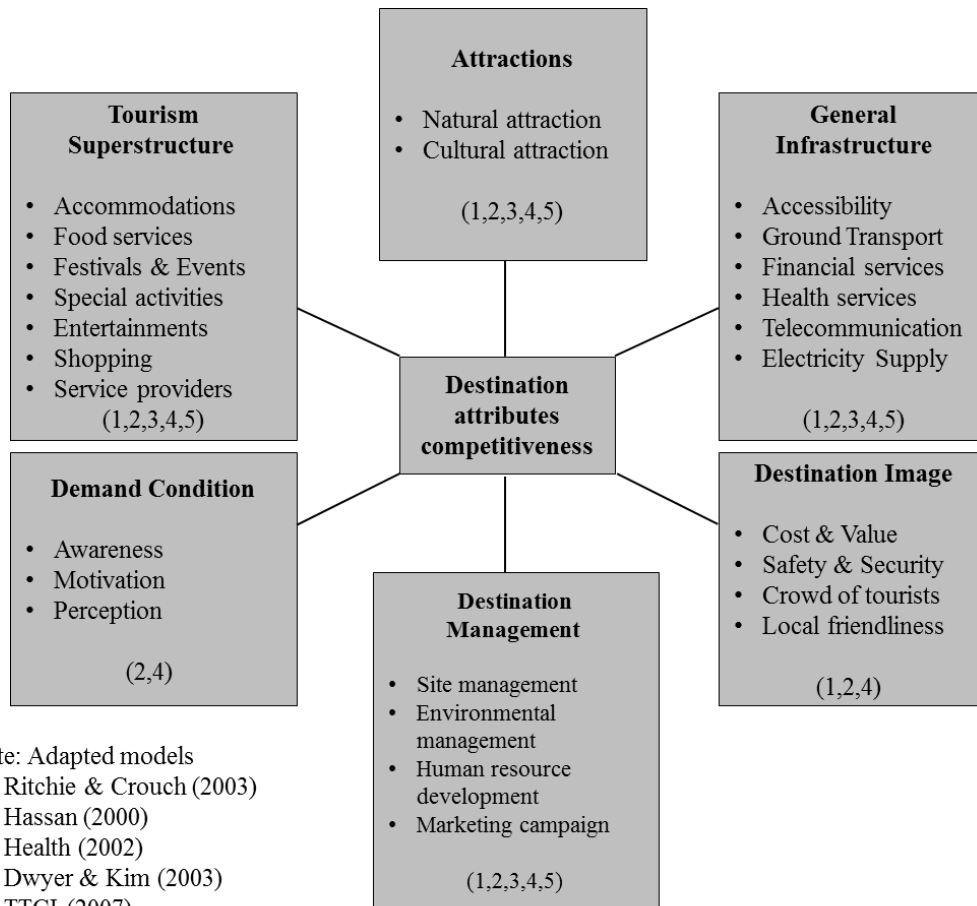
Attractions

- Natural attraction
- Cultural attraction

(1,2,3,4,5)

Tourism Superstructure

- Accommodations
- Food services
- Festivals & Events
- Special activities
- Entertainments
- Shopping
- Service providers

(1,2,3,4,5)

General Infrastructure

- Accessibility
- Ground Transport
- Financial services
- Health services
- Telecommunication
- Electricity Supply

(1,2,3,4,5)

Destination attributes competitiveness

Demand Condition

- Awareness
- Motivation
- Perception

(2,4)

Destination Image

- Cost & Value
- Safety & Security
- Crowd of tourists
- Local friendliness

(1,2,4)

Destination Management

- Site management
- Environmental management
- Human resource development
- Marketing campaign

(1,2,3,4,5)

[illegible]te: Adapted models
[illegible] Ritchie & Crouch (2003)
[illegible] Hassan (2000)
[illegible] Health (2002)
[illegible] Dwyer & Kim (2003)
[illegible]